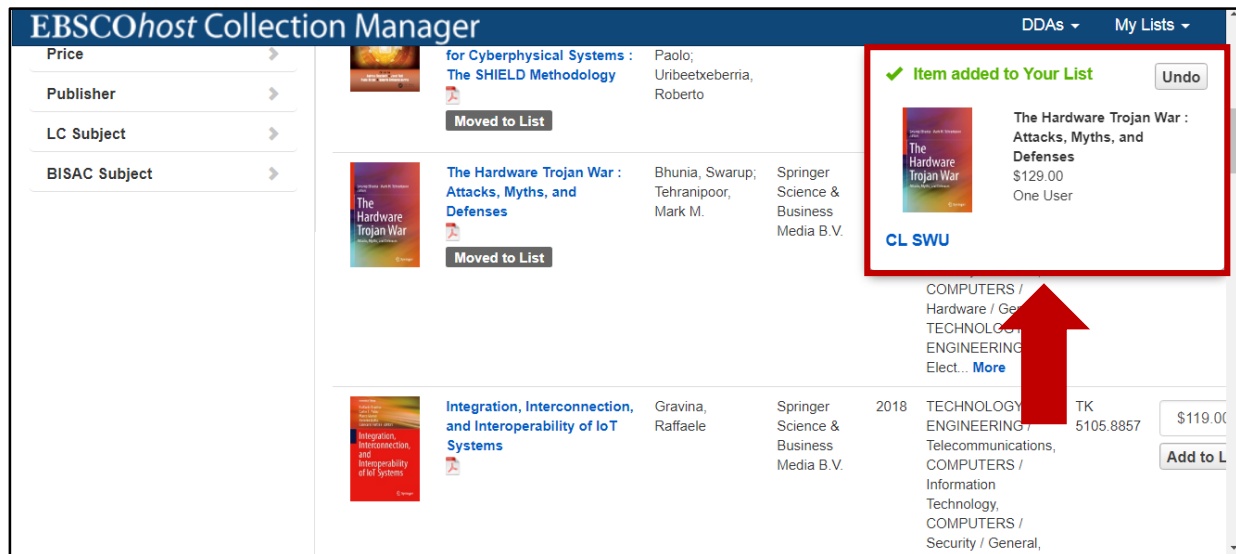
EBSCOhost Collection Manager

DDAs

My Lists

Price

Publisher

LC Subject

BISAC Subject

for Cyberphysical Systems : The SHIELD Methodology

Paolo; Uribeetxeberria, Roberto

Moved to List

The Hardware Trojan War

The Hardware Trojan War : Attacks, Myths, and Defenses

Bhunia, Swarup; Tehranipoor, Mark M.

Springer Science & Business Media B.V.

Moved to List

COMPUTERS / Hardware / Ge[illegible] TECHNOLO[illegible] ENGINEERING Elect... More

Integration, Interconnection, and Interoperability of IoT Systems

Integration, Interconnection, and Interoperability of IoT Systems

Gravina, Raffaele

Springer Science & Business Media B.V.

2018

TECHNOLOGY ENGINEERING / Telecommunications, COMPUTERS / Information Technology, COMPUTERS / Security / General,

TK 5105.8857

$119.0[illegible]

Add to L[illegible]

Item added to Your List

Undo

The Hardware Trojan War

The Hardware Trojan War : Attacks, Myths, and Defenses
$129.00
One User

CL SWU